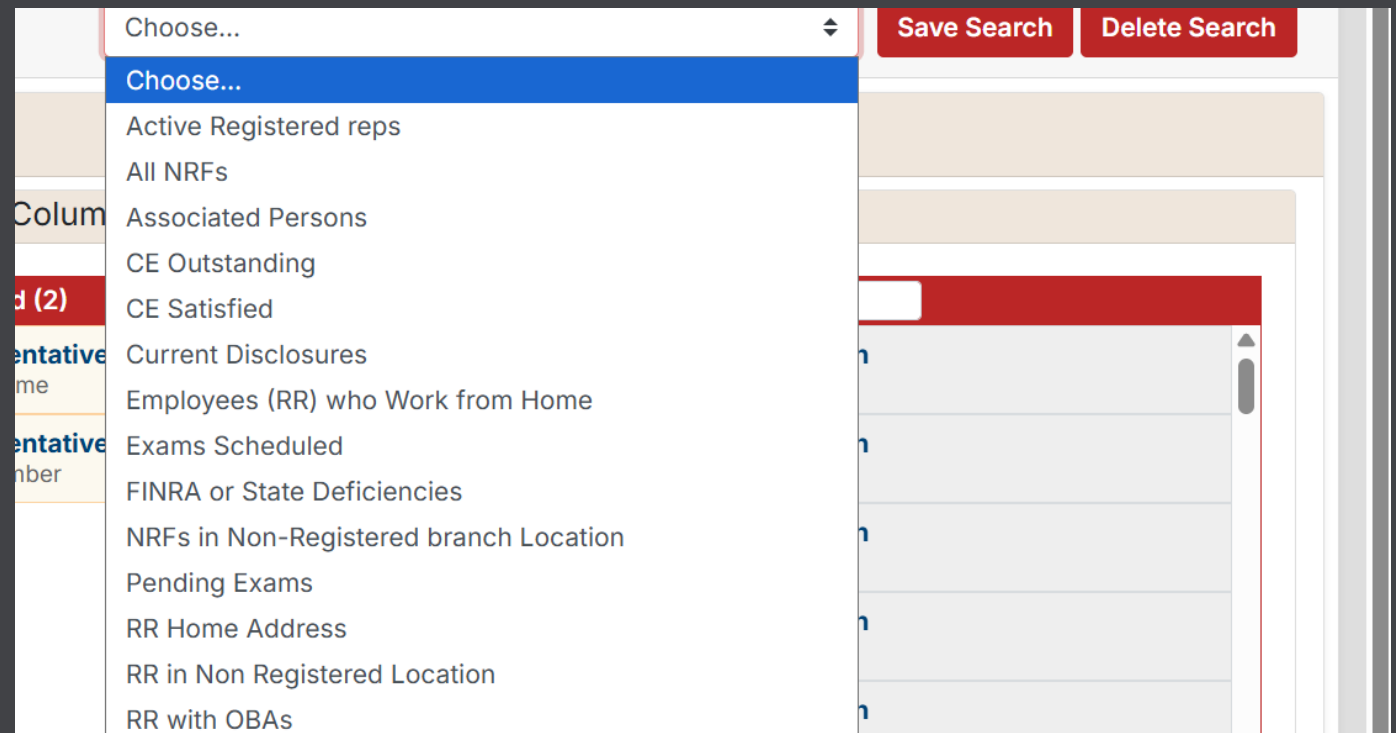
Choose...

Save Search

Delete Search

Choose...
Active Registered reps
All NRFs
Associated Persons
CE Outstanding
CE Satisfied
Current Disclosures
Employees (RR) who Work from Home
Exams Scheduled
FINRA or State Deficiencies
NRFs in Non-Registered branch Location
Pending Exams
RR Home Address
RR in Non Registered Location
RR with OBAs

Colum

d (2)

entative
me

entative
nber

n
n
n
n
n